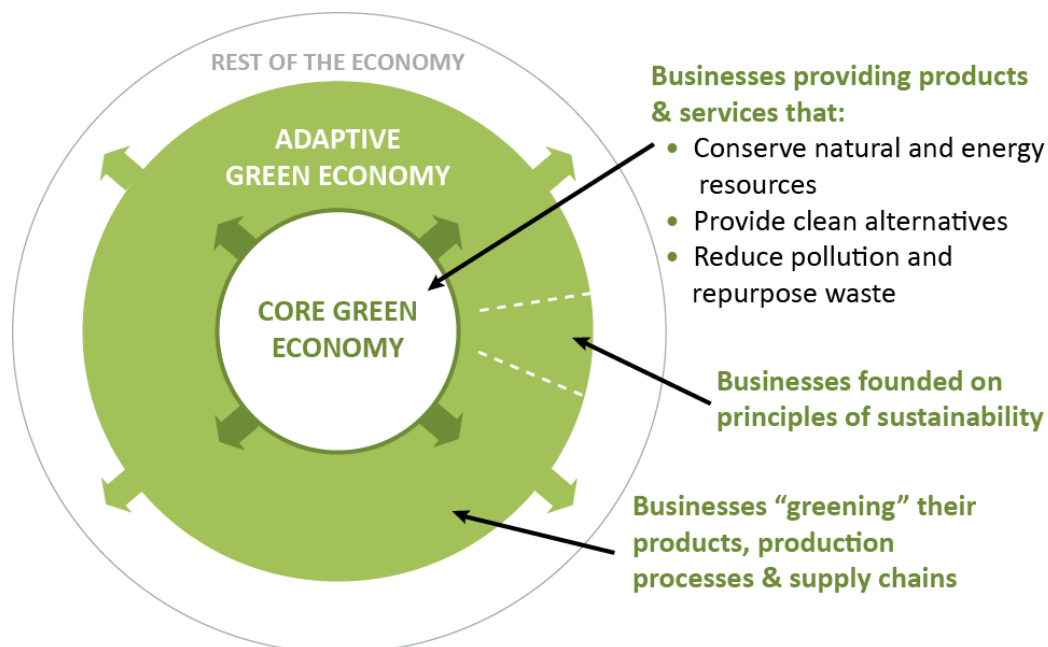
REST OF THE ECONOMY

ADAPTIVE GREEN ECONOMY

CORE GREEN ECONOMY

Businesses providing products & services that:
- Conserve natural and energy resources
- Provide clean alternatives
- Reduce pollution and repurpose waste

Businesses founded on principles of sustainability

Businesses “greening” their products, production processes & supply chains